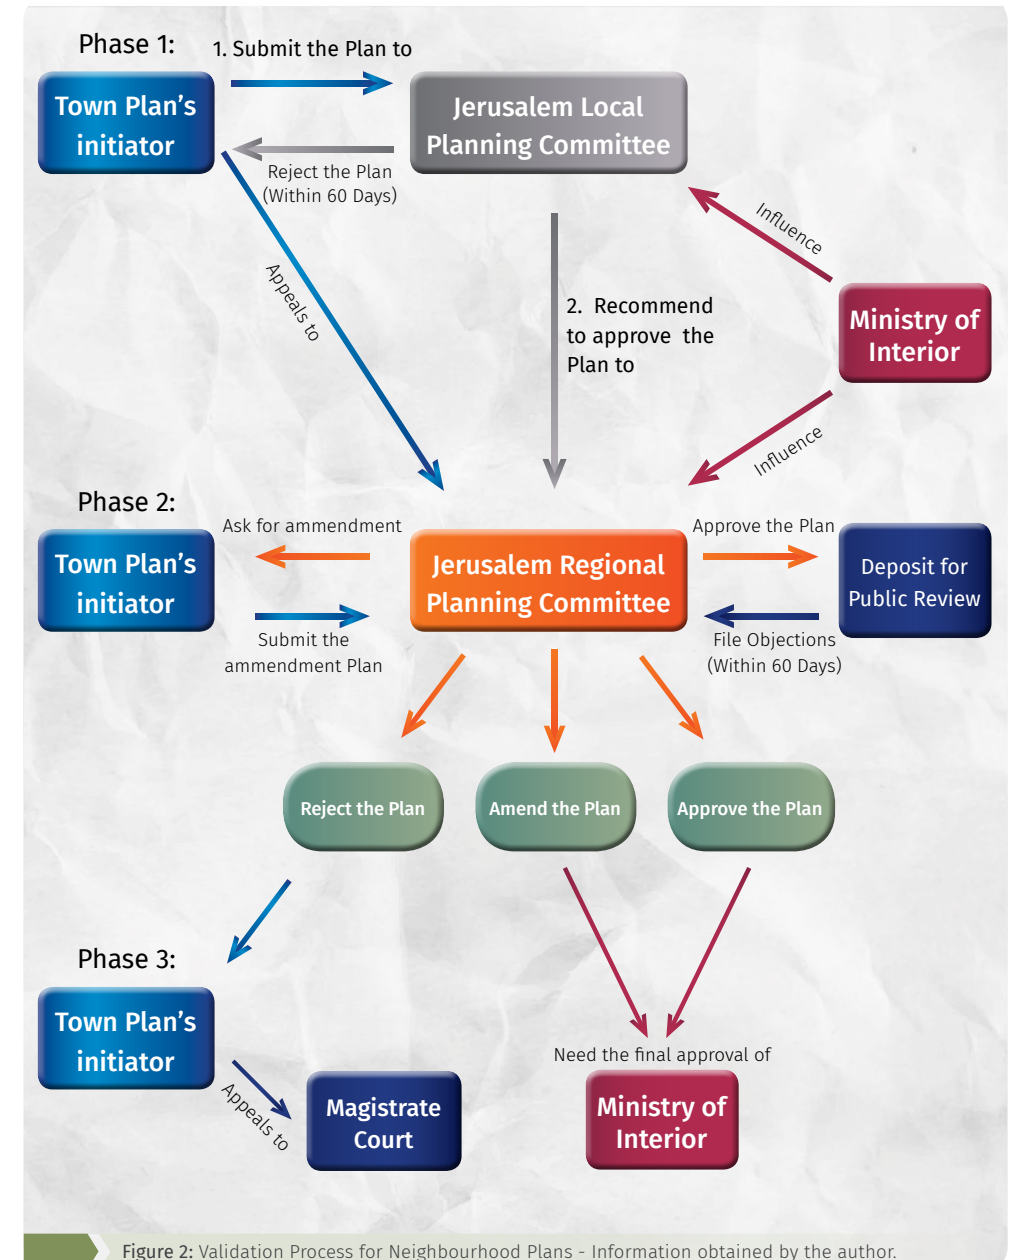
Phase 1:

1. Submit the Plan to

Town Plan's initiator

Jerusalem Local Planning Committee

Reject the Plan (Within 60 Days)

Appeals to

Influence

2. Recommend to approve the Plan to

Ministry of Interior

Influence

Phase 2:

Ask for ammendment

Approve the Plan

Town Plan's initiator

Jerusalem Regional Planning Committee

Deposit for Public Review

Submit the ammendment Plan

File Objections (Within 60 Days)

Reject the Plan

Amend the Plan

Approve the Plan

Phase 3:

Town Plan's initiator

Appeals to

Magistrate Court

Need the final approval of

Ministry of Interior

Figure 2: Validation Process for Neighbourhood Plans - Information obtained by the author.